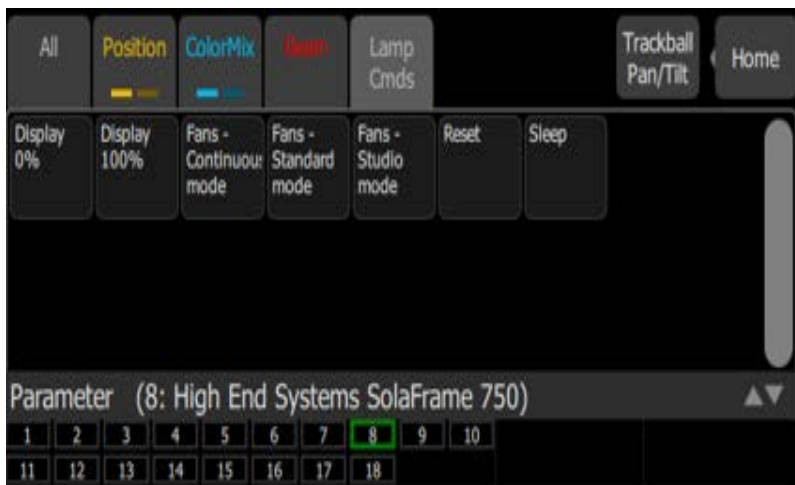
All
Position
ColorMix
Beam
Lamp Cmds
Trackball Pan/Tilt
Home

Display 0%
Display 100%
Fans - Continuous mode
Fans - Standard mode
Fans - Studio mode
Reset
Sleep

Parameter (8: High End Systems SolaFrame 750)

| 1 | 2 | 3 | 4 | 5 | 6 | 7 | 8 | 9 | 10 |
|---|---|---|---|---|---|---|---|---|---|
| 11 | 12 | 13 | 14 | 15 | 16 | 17 | 18 | | |